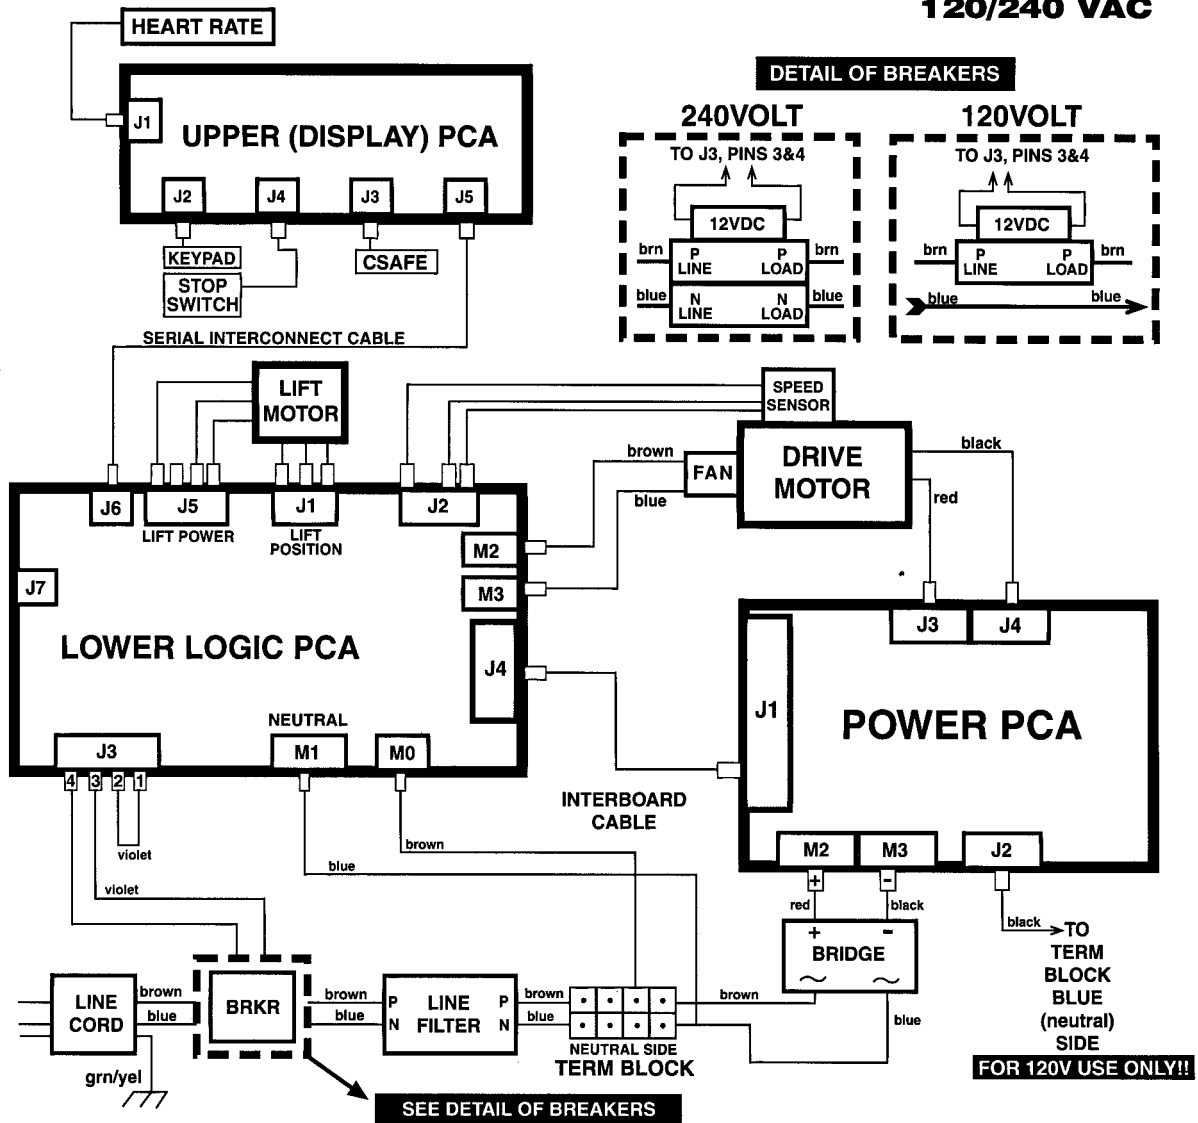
120/240 VAC

HEART RATE

J1

UPPER (DISPLAY) PCA

J2 J4 J3 J5

KEYPAD

STOP SWITCH

CSAFE

SERIAL INTERCONNECT CABLE

DETAIL OF BREAKERS

240VOLT

TO J3, PINS 3&4

12VDC

brn P LINE P LOAD brn

blue N LINE N LOAD blue

120VOLT

TO J3, PINS 3&4

12VDC

brn P LINE P LOAD brn

blue blue

LIFT MOTOR

SPEED SENSOR

brown

FAN

DRIVE MOTOR

black

blue

red

J6 J5 J1 J2

LIFT POWER

LIFT POSITION

M2

M3

J7

LOWER LOGIC PCA

J4

NEUTRAL

J3 M1 M0

4 3 2 1

violet

violet

blue

brown

J3 J4

J1

POWER PCA

INTERBOARD CABLE

M2 M3 J2

+ -

red black

black

+ -

BRIDGE

~ ~

TO TERM BLOCK BLUE (neutral) SIDE

FOR 120V USE ONLY!!

LINE CORD

brown

blue

grn/yel

BRKR

brown

blue

P N

LINE FILTER

P N

brown

blue

brown

blue

NEUTRAL SIDE

TERM BLOCK

SEE DETAIL OF BREAKERS